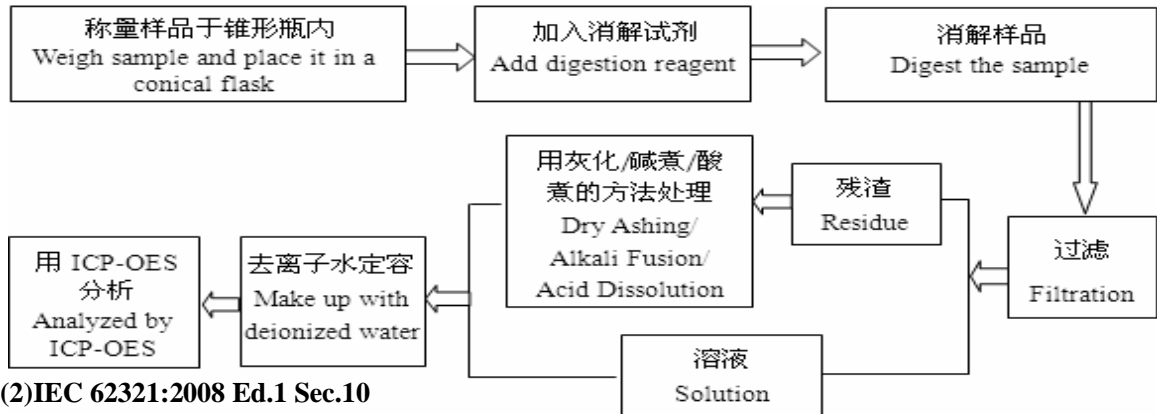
称量样品于锥形瓶内
Weigh sample and place it in a conical flask

加入消解试剂
Add digestion reagent

消解样品
Digest the sample

过滤
Filtration

残渣
Residue

用灰化/碱煮/酸煮的方法处理
Dry Ashing/ Alkali Fusion/ Acid Dissolution

溶液
Solution

去离子水定容
Make up with deionized water

用 ICP-OES 分析
Analyzed by ICP-OES

(2)IEC 62321:2008 Ed.1 Sec.10